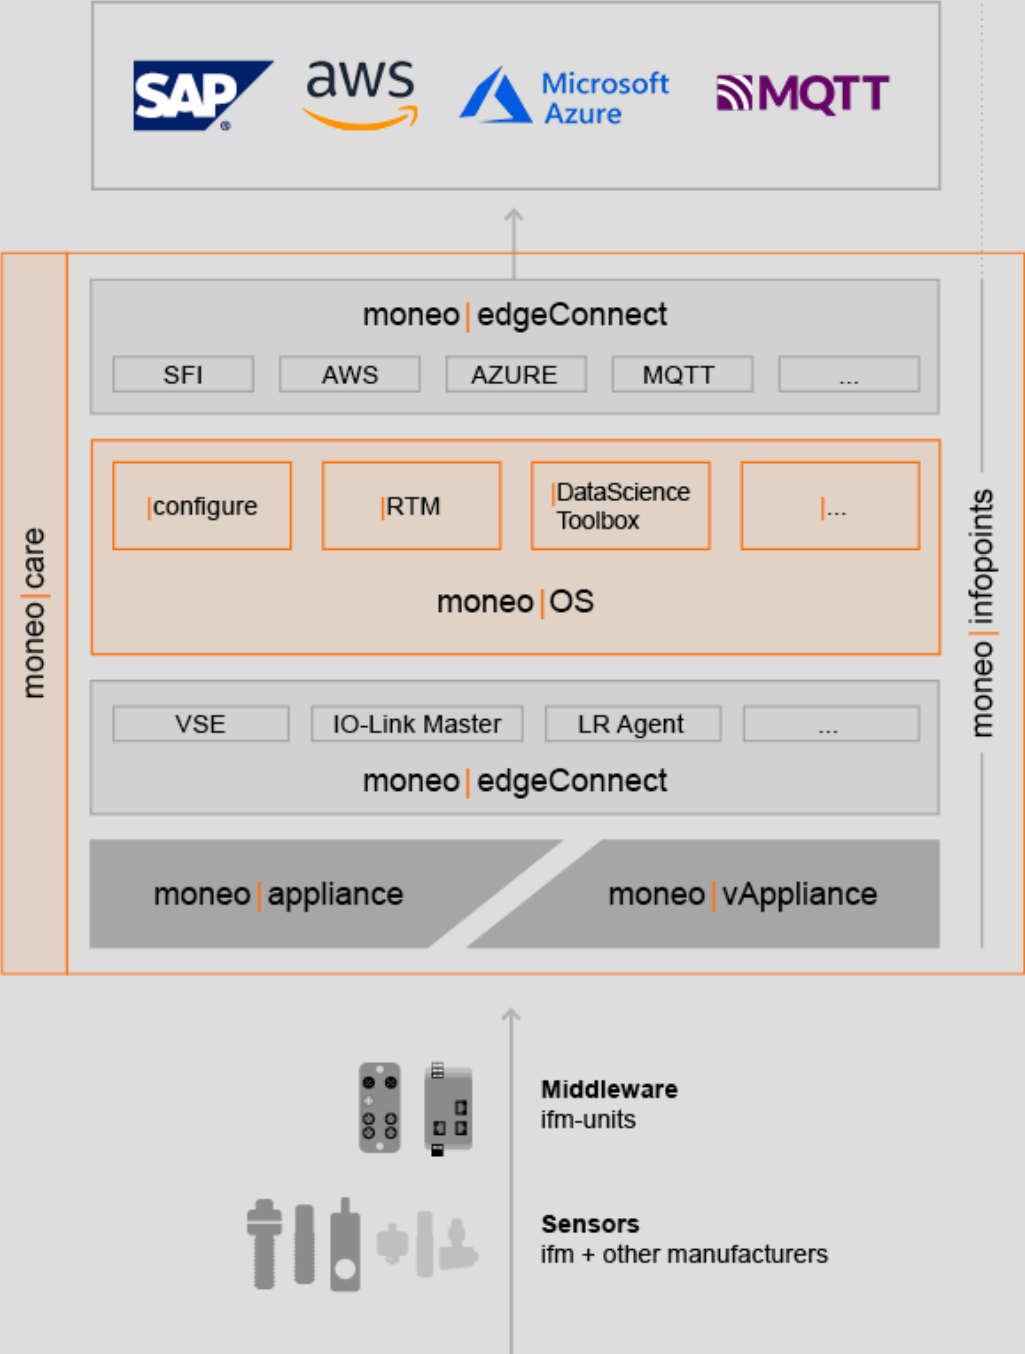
SAP aws Microsoft Azure MQTT

moneo | edgeConnect

| SFI | AWS | AZURE | MQTT | ... |
|---|---|---|---|---|

|configure |RTM |DataScience Toolbox |...

moneo | OS

| VSE | IO-Link Master | LR Agent | ... |
|---|---|---|---|

moneo | edgeConnect

moneo | appliance moneo | vAppliance

moneo | care

moneo | infopoints

**Middleware**
ifm-units

**Sensors**
ifm + other manufacturers